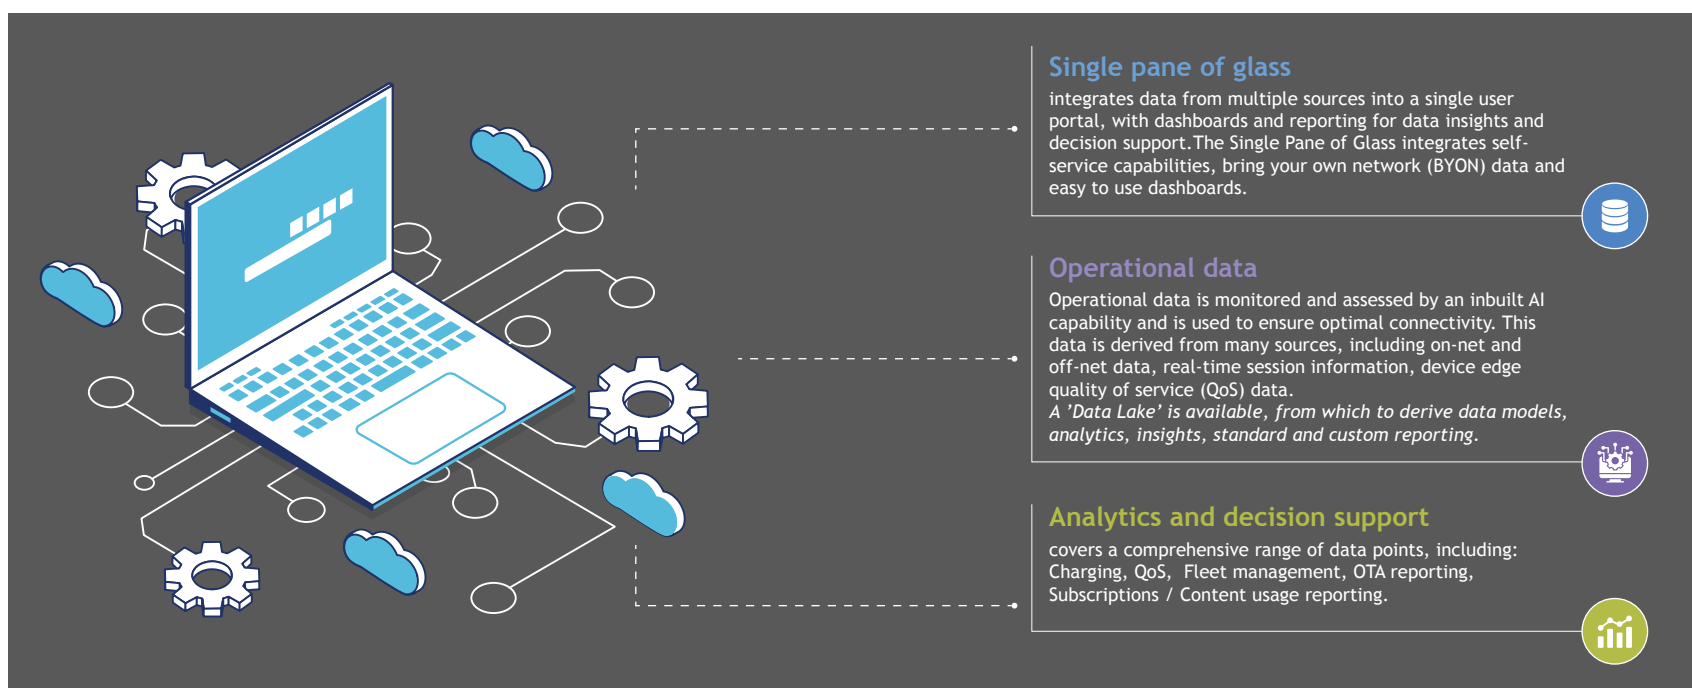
Single pane of glass

integrates data from multiple sources into a single user portal, with dashboards and reporting for data insights and decision support.The Single Pane of Glass integrates self-service capabilities, bring your own network (BYON) data and easy to use dashboards.

Operational data

Operational data is monitored and assessed by an inbuilt AI capability and is used to ensure optimal connectivity. This data is derived from many sources, including on-net and off-net data, real-time session information, device edge quality of service (QoS) data.
*A 'Data Lake' is available, from which to derive data models, analytics, insights, standard and custom reporting.*

Analytics and decision support

covers a comprehensive range of data points, including: Charging, QoS, Fleet management, OTA reporting, Subscriptions / Content usage reporting.